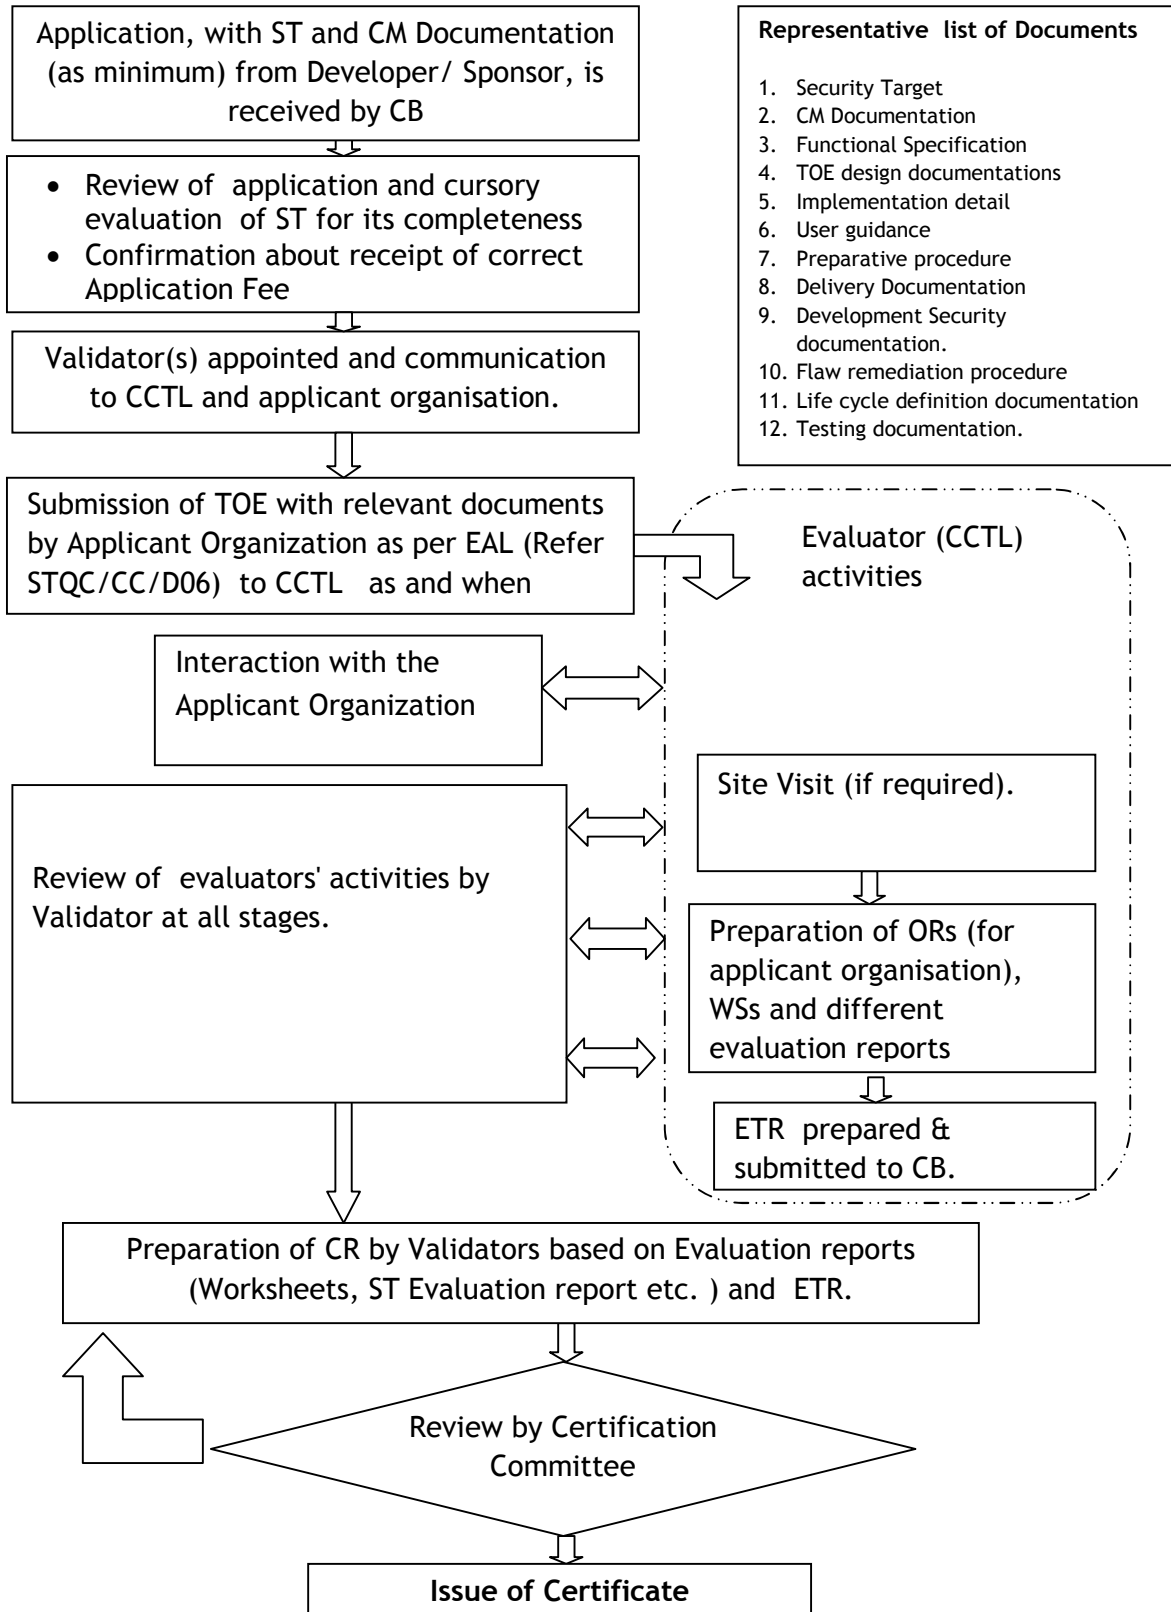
Application, with ST and CM Documentation (as minimum) from Developer/ Sponsor, is received by CB

Representative list of Documents

1. Security Target
2. CM Documentation
3. Functional Specification
4. TOE design documentations
5. Implementation detail
6. User guidance
7. Preparative procedure
8. Delivery Documentation
9. Development Security documentation.
10. Flaw remediation procedure
11. Life cycle definition documentation
12. Testing documentation.

- Review of application and cursory evaluation of ST for its completeness
- Confirmation about receipt of correct Application Fee

Validator(s) appointed and communication to CCTL and applicant organisation.

Submission of TOE with relevant documents by Applicant Organization as per EAL (Refer STQC/CC/D06) to CCTL as and when

Evaluator (CCTL) activities

Interaction with the Applicant Organization

Review of evaluators' activities by Validator at all stages.

Site Visit (if required).

Preparation of ORs (for applicant organisation), WSs and different evaluation reports

ETR prepared & submitted to CB.

Preparation of CR by Validators based on Evaluation reports (Worksheets, ST Evaluation report etc. ) and ETR.

Review by Certification Committee

Issue of Certificate